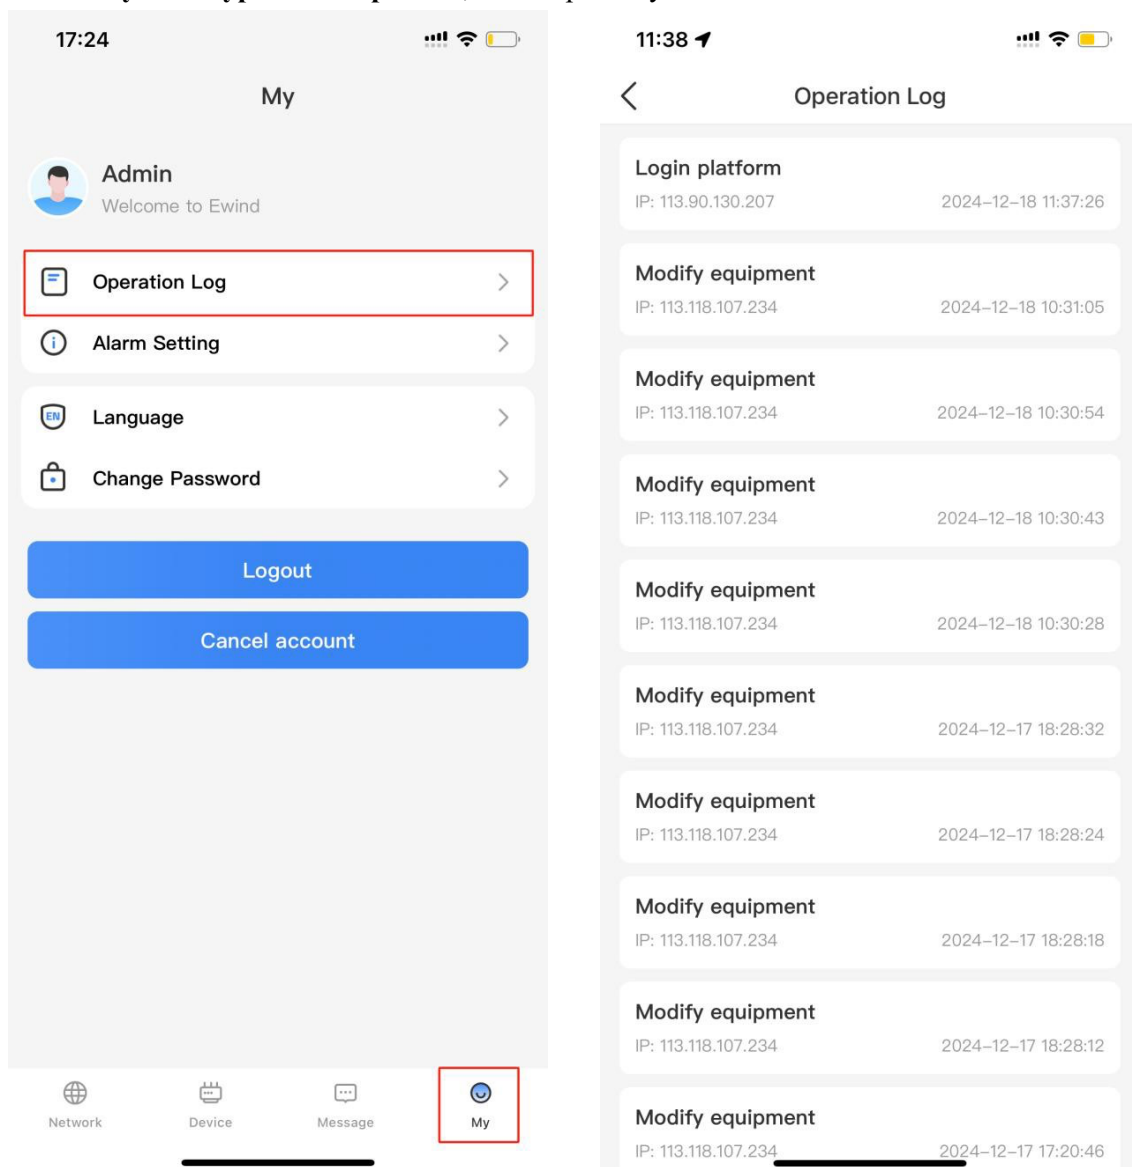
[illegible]

17:24

My

Admin
Welcome to Ewind

Operation Log

Alarm Setting

EN Language

Change Password

Logout

Cancel account

Network Device Message My

11:38

Operation Log

Login platform
IP: 113.90.130.207 2024-12-18 11:37:26

Modify equipment
IP: 113.118.107.234 2024-12-18 10:31:05

Modify equipment
IP: 113.118.107.234 2024-12-18 10:30:54

Modify equipment
IP: 113.118.107.234 2024-12-18 10:30:43

Modify equipment
IP: 113.118.107.234 2024-12-18 10:30:28

Modify equipment
IP: 113.118.107.234 2024-12-17 18:28:32

Modify equipment
IP: 113.118.107.234 2024-12-17 18:28:24

Modify equipment
IP: 113.118.107.234 2024-12-17 18:28:18

Modify equipment
IP: 113.118.107.234 2024-12-17 18:28:12

Modify equipment
IP: 113.118.107.234 2024-12-17 17:20:46